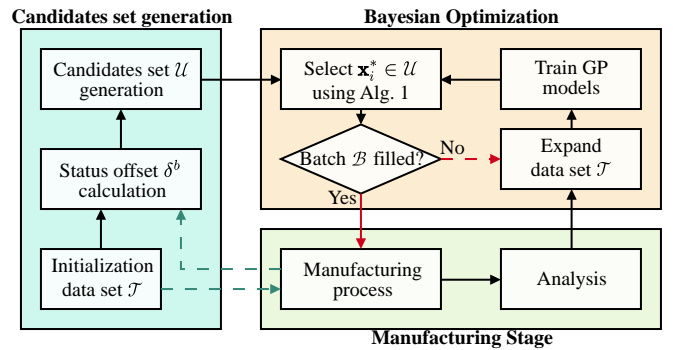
Candidates set generation

Candidates set $\mathcal{U}$ generation

Status offset $\delta^b$ calculation

Initialization data set $\mathcal{T}$

Bayesian Optimization

Select $\mathbf{x}_i^* \in \mathcal{U}$ using Alg. 1

Train GP models

Batch $\mathcal{B}$ filled?

No

Yes

Expand data set $\mathcal{T}$

Manufacturing process

Analysis

Manufacturing Stage